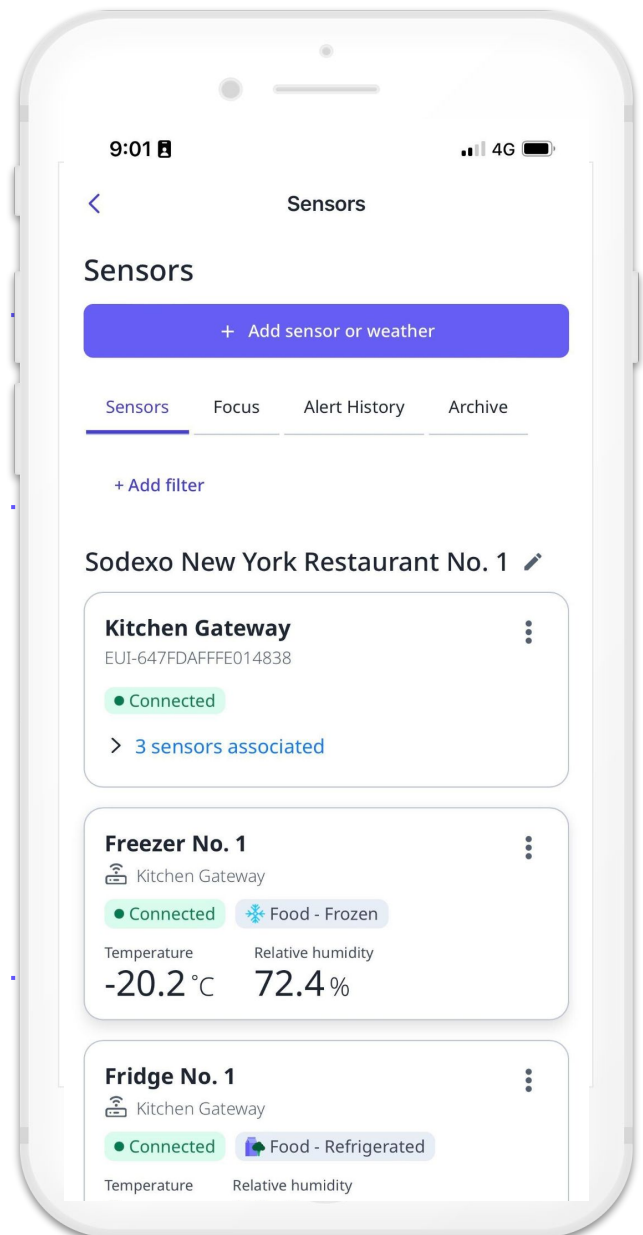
9:01

4G

<

Sensors

Sensors

+ Add sensor or weather

Sensors Focus Alert History Archive

+ Add filter

Sodexo New York Restaurant No. 1

Kitchen Gateway
EUI-647FDAFFFE014838

Connected

> 3 sensors associated

Freezer No. 1
Kitchen Gateway

Connected Food - Frozen

Temperature
-20.2 °C

Relative humidity
72.4 %

Fridge No. 1
Kitchen Gateway

Connected Food - Refrigerated

Temperature Relative humidity